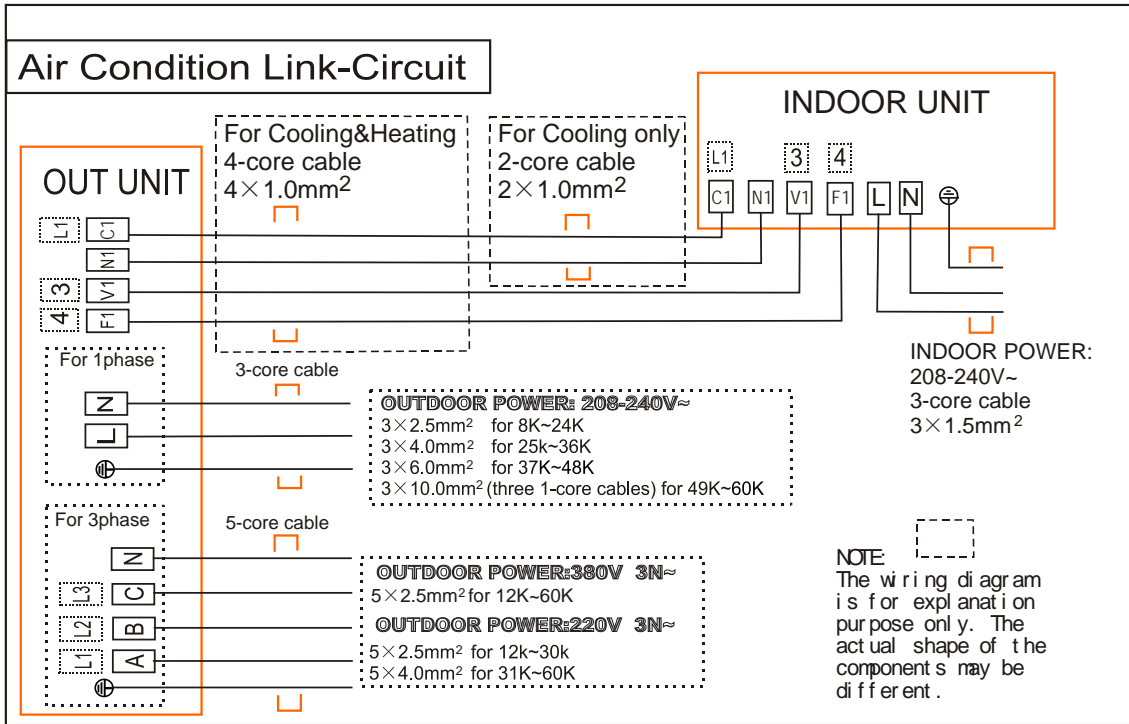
Air Condition Link-Circuit

INDOOR UNIT

L1 3 4
C1 N1 V1 F1 L N

OUT UNIT

L1 C1
N1
3 V1
4 F1

For Cooling&Heating
4-core cable
$4\times1.0mm^2$

For Cooling only
2-core cable
$2\times1.0mm^2$

INDOOR POWER:
208-240V~
3-core cable
$3\times1.5mm^2$

For 1phase
N
L

3-core cable

OUTDOOR POWER: 208-240V~
$3\times2.5mm^2$ for 8K~24K
$3\times4.0mm^2$ for 25k~36K
$3\times6.0mm^2$ for 37K~48K
$3\times10.0mm^2$ (three 1-core cables) for 49K~60K

For 3phase
N
L3 C
L2 B
L1 A

5-core cable

OUTDOOR POWER:380V 3N~
$5\times2.5mm^2$ for 12K~60K
OUTDOOR POWER:220V 3N~
$5\times2.5mm^2$ for 12k~30k
$5\times4.0mm^2$ for 31K~60K

NOTE:
The wiring diagram is for explanation purpose only. The actual shape of the components may be different.